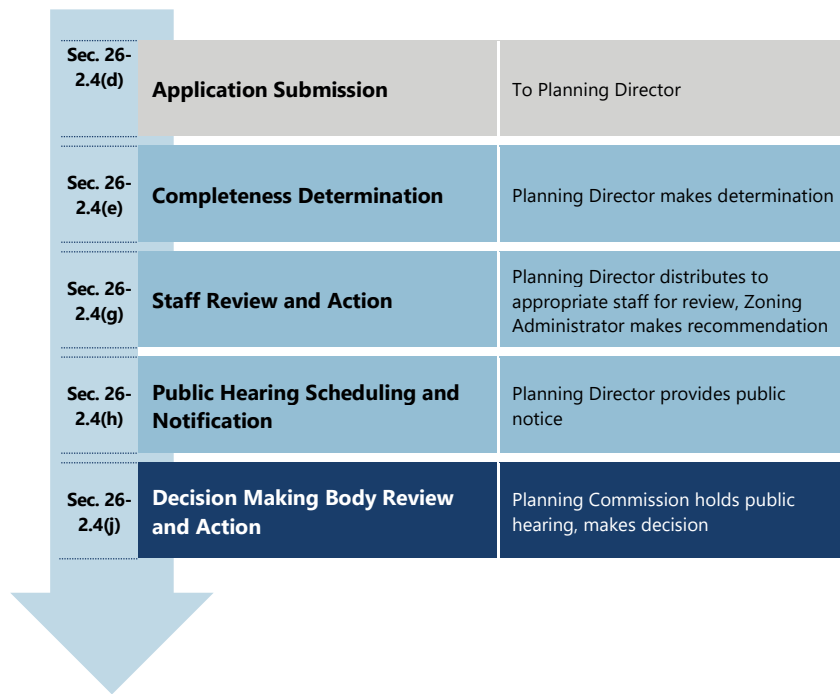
| | | |
|---|---|---|
| Sec. 26-2.4(d) | Application Submission | To Planning Director |
| Sec. 26-2.4(e) | Completeness Determination | Planning Director makes determination |
| Sec. 26-2.4(g) | Staff Review and Action | Planning Director distributes to appropriate staff for review, Zoning Administrator makes recommendation |
| Sec. 26-2.4(h) | Public Hearing Scheduling and Notification | Planning Director provides public notice |
| Sec. 26-2.4(j) | Decision Making Body Review and Action | Planning Commission holds public hearing, makes decision |